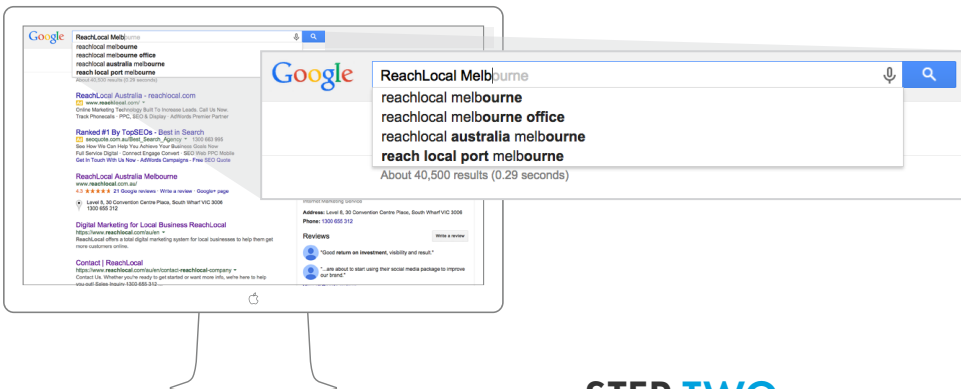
Google

ReachLocal Melbourne
reachlocal melbourne
reachlocal melbourne office
reachlocal australia melbourne
reach local port melbourne
About 40,500 results (0.29 seconds)

ReachLocal Australia - reachlocal.com
Ad www.reachlocal.com/
Online Marketing Technology Built To Increase Leads. Call Us Now.
Track Phonecalls · PPC, SEO & Display · AdWords Premier Partner

Ranked #1 By TopSEOs - Best in Search
Ad seoquote.com.au/Best_Search_Agency 1300 660 995
See How We Can Help You Achieve Your Business Goals Now
Full Service Digital · Connect Engage Convert · SEO Web PPC Mobile
Get In Touch With Us Now · AdWords Campaigns · Free SEO Quote

ReachLocal Australia Melbourne
www.reachlocal.com.au/
4.3 ★★★★★ 21 Google reviews · Write a review · Google+ page
Level 6, 30 Convention Centre Place, South Wharf VIC 3006
1300 655 312

Digital Marketing for Local Business ReachLocal
https://www.reachlocal.com/au/en
ReachLocal offers a total digital marketing system for local businesses to help them get more customers online.

Contact | ReachLocal
https://www.reachlocal.com/au/en/contact-reachlocal-company
Contact Us. Whether you're ready to get started or want more info, we're here to help you out! Sales Inquiry 1300 655 312 ...

Internet Marketing Service
Address: Level 6, 30 Convention Centre Place, South Wharf VIC 3006
Phone: 1300 655 312

Reviews
Write a review
"Good return on investment, visibility and result."
"...are about to start using their social media package to improve our brand."

Google
ReachLocal Melbourne
reachlocal melbourne
reachlocal melbourne office
reachlocal australia melbourne
reach local port melbourne
About 40,500 results (0.29 seconds)

STEP TWO